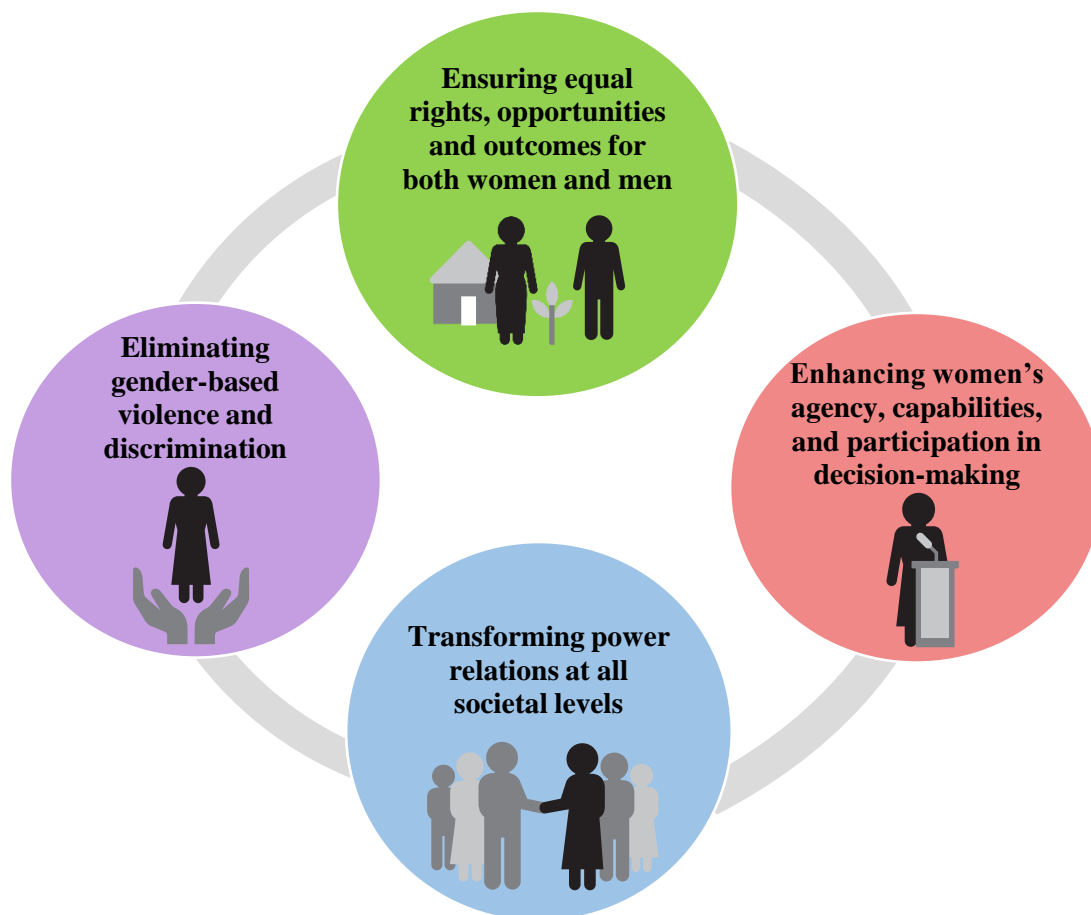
Ensuring equal rights, opportunities and outcomes for both women and men

Eliminating gender-based violence and discrimination

Enhancing women's agency, capabilities, and participation in decision-making

Transforming power relations at all societal levels